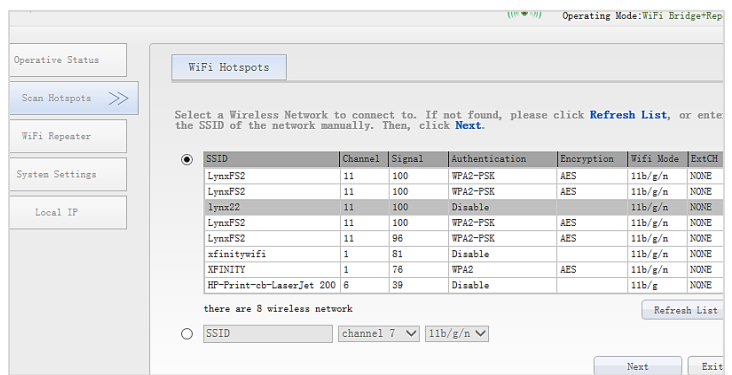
Operating Mode:WiFi Bridge+Rep

Operative Status

Scan Hotspots

WiFi Repeater

System Settings

Local IP

WiFi Hotspots

Select a Wireless Network to connect to. If not found, please click Refresh List, or enter the SSID of the network manually. Then, click Next.

| SSID | Channel | Signal | Authentication | Encryption | Wifi Mode | ExtCH |
|---|---|---|---|---|---|---|
| LynxFS2 | 11 | 100 | WPA2-PSK | AES | 11b/g/n | NONE |
| LynxFS2 | 11 | 100 | WPA2-PSK | AES | 11b/g/n | NONE |
| lynx22 | 11 | 100 | Disable | | 11b/g/n | NONE |
| LynxFS2 | 11 | 100 | WPA2-PSK | AES | 11b/g/n | NONE |
| LynxFS2 | 11 | 96 | WPA2-PSK | AES | 11b/g/n | NONE |
| xfinitywifi | 1 | 81 | Disable | | 11b/g/n | NONE |
| XFINITY | 1 | 76 | WPA2 | AES | 11b/g/n | NONE |
| HP-Print-cb-LaserJet 200 | 6 | 39 | Disable | | 11b/g | NONE |

there are 8 wireless network

Refresh List

SSID channel 7 11b/g/n

Next Exit